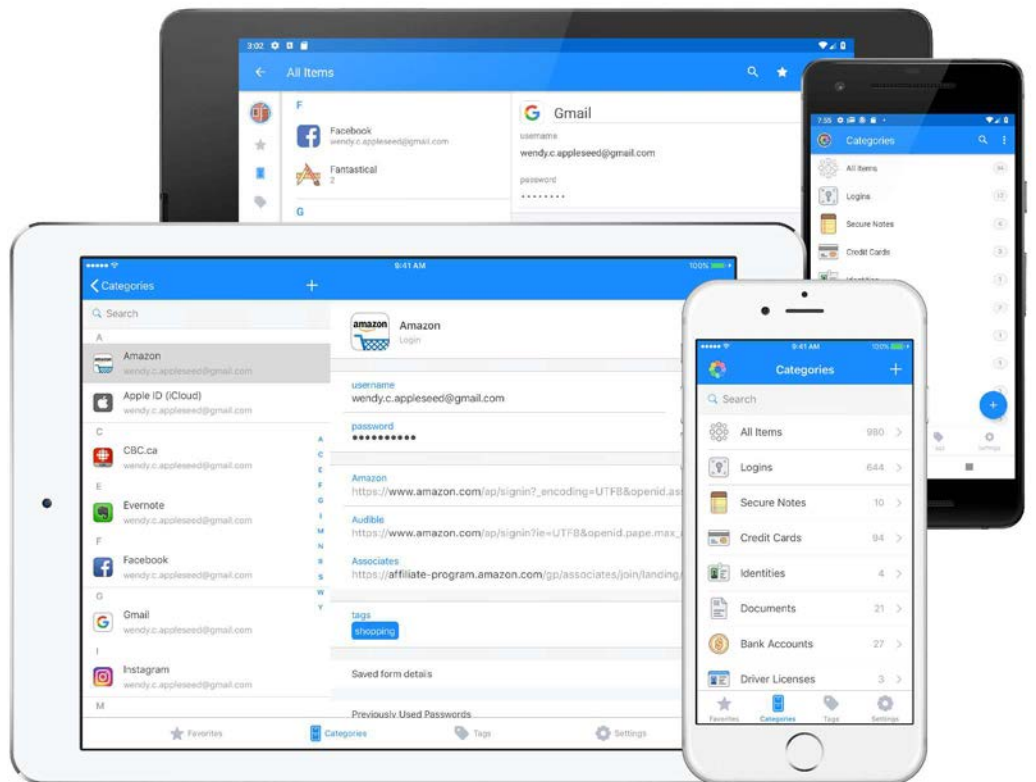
3:02

All Items

F

Facebook
wendy.c.appleseed@gmail.com

Fantastical
2

G

Gmail
username
wendy.c.appleseed@gmail.com
password
••••••••

7:55

Categories

All Items
Logins
Secure Notes
Credit Cards
Identities

9:41 AM
100%

Categories
+

Search

A

Amazon
wendy.c.appleseed@gmail.com

Apple ID (iCloud)
wendy.c.appleseed@gmail.com

C

CBC.ca
wendy.c.appleseed@gmail.com

E

Evernote
wendy.c.appleseed@gmail.com

F

Facebook
wendy.c.appleseed@gmail.com

G

Gmail
wendy.c.appleseed@gmail.com

I

Instagram
wendy.c.appleseed@gmail.com

M

A
C
E
F
G
I
M
N
S
S
W
Y

amazon
Amazon
Login

username
wendy.c.appleseed@gmail.com

password
•••••••••••

Amazon
https://www.amazon.com/ap/signin?_encoding=UTF8&openid.a

Audible
https://www.amazon.com/ap/signin?ie=UTF8&openid.pape.max_

Associates
https://affiliate-program.amazon.com/gp/associates/join/landing

tags
shopping

Saved form details

Previously Used Passwords

Favorites
Categories
Tags
Settings

9:41 AM
100%

Categories
+

Search

All Items 980
Logins 644
Secure Notes 10
Credit Cards 94
Identities 4
Documents 21
Bank Accounts 27
Driver Licenses 3

Favorites
Categories
Tags
Settings